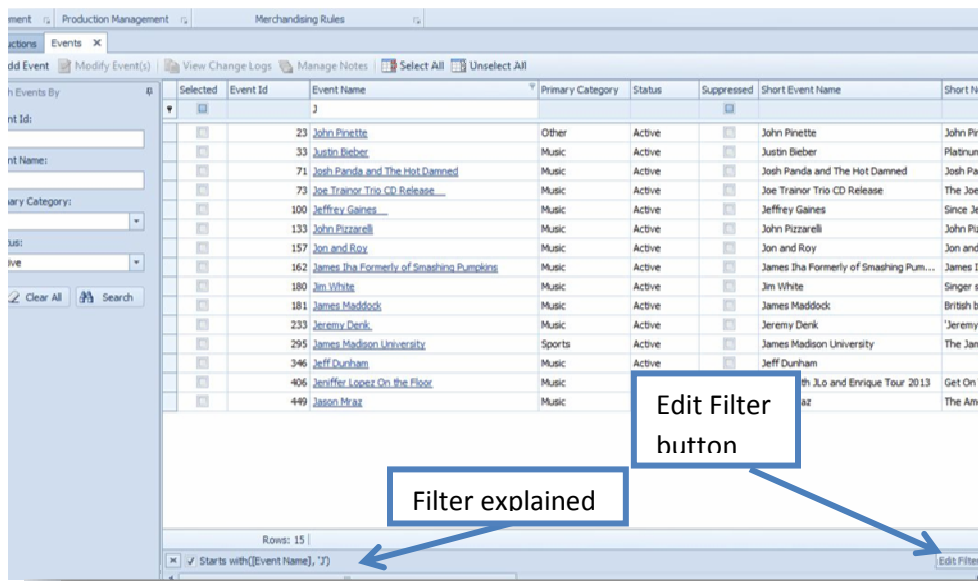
ement | Production Management | Merchandising Rules

actions | Events ✕

dd Event | Modify Event(s) | View Change Logs | Manage Notes | Select All | Unselect All

h Events By

ent Id:

ent Name:

ary Category:

us:

ive

Clear All | Search

| Selected | Event Id | Event Name | Primary Category | Status | Suppressed | Short Event Name | Short N |
|---|---|---|---|---|---|---|---|
| | | J | | | | | |
| | 23 | John Pinette | Other | Active | | John Pinette | John Pi |
| | 33 | Justin Bieber | Music | Active | | Justin Bieber | Platinum |
| | 71 | Josh Panda and The Hot Damned | Music | Active | | Josh Panda and The Hot Damned | Josh Pa |
| | 73 | Joe Trainor Trio CD Release | Music | Active | | Joe Trainor Trio CD Release | The Joe |
| | 100 | Jeffrey Gaines | Music | Active | | Jeffrey Gaines | Since Je |
| | 133 | John Pizzarelli | Music | Active | | John Pizzarelli | John Piz |
| | 157 | Jon and Roy | Music | Active | | Jon and Roy | Jon and |
| | 162 | James Iha Formerly of Smashing Pumpkins | Music | Active | | James Iha Formerly of Smashing Pum... | James I |
| | 180 | Jim White | Music | Active | | Jim White | Singer s |
| | 181 | James Maddock | Music | Active | | James Maddock | British b |
| | 233 | Jeremy Denk | Music | Active | | Jeremy Denk | 'Jeremy |
| | 295 | James Madison University | Sports | Active | | James Madison University | The Jam |
| | 346 | Jeff Dunham | Music | Active | | Jeff Dunham | |
| | 406 | Jeniffer Lopez On the Floor | Music | | | th JLo and Enrique Tour 2013 | Get On |
| | 449 | Jason Mraz | Music | | | az | The Am |

Rows: 15

✕ ✓ Starts with([Event Name], 'J')

Edit Filter

Edit Filter button

Filter explained